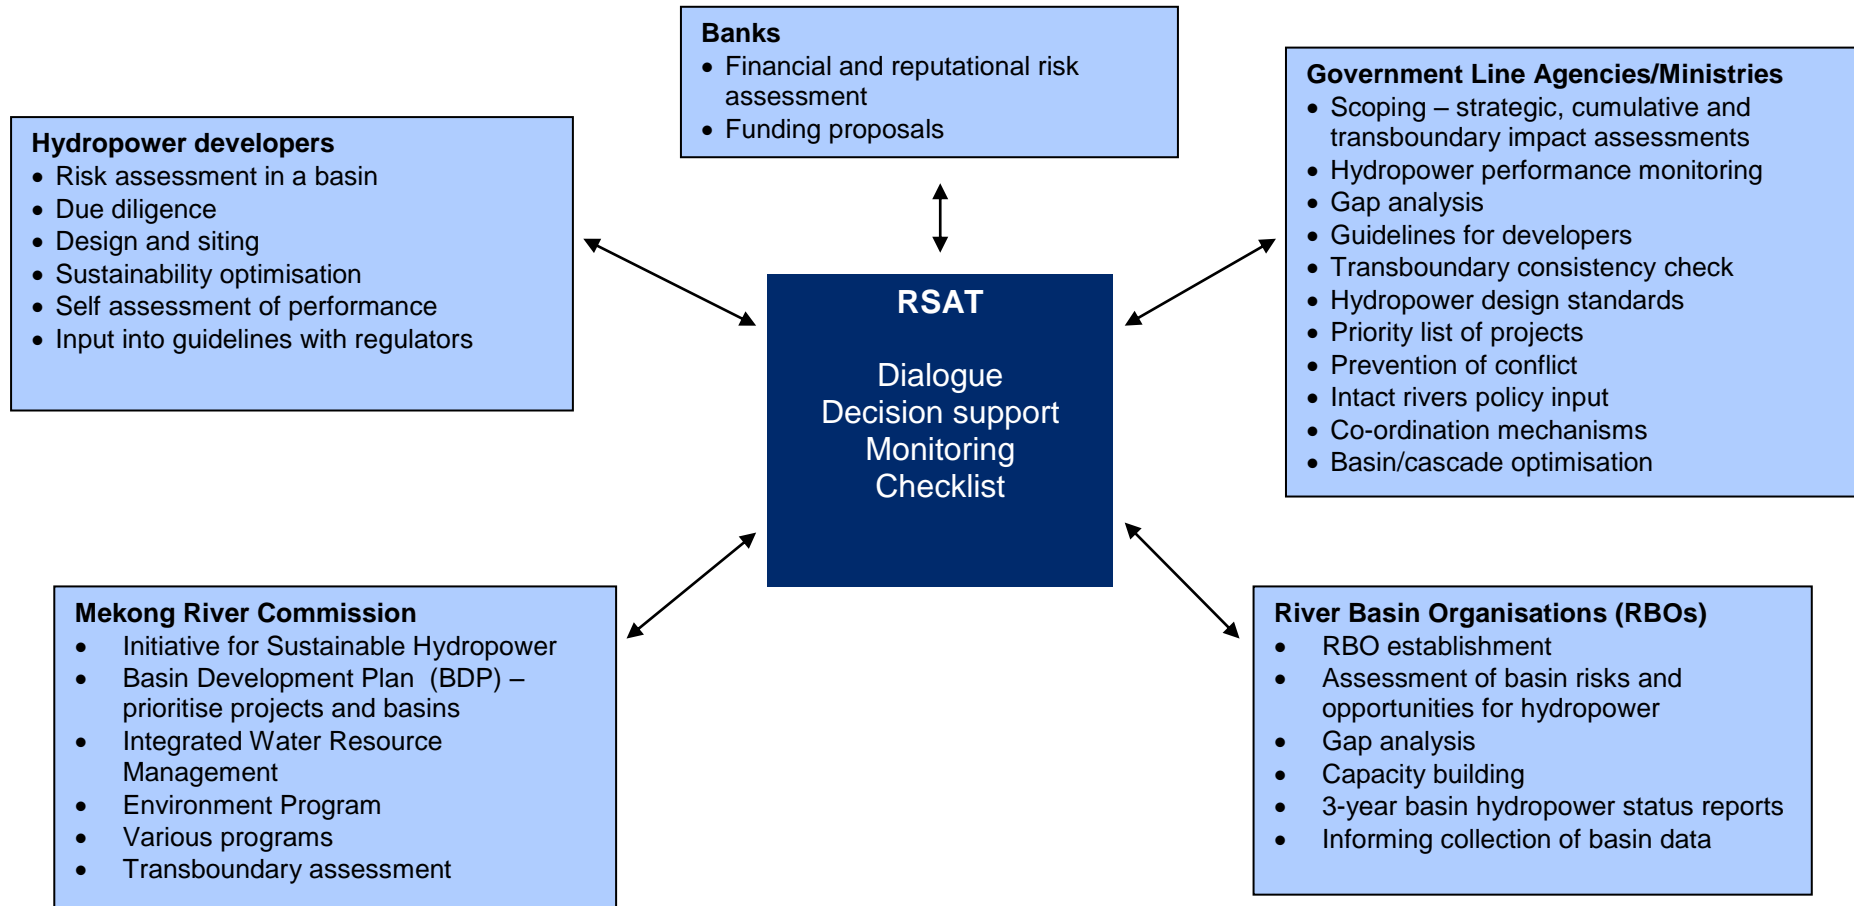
Banks
- Financial and reputational risk assessment
- Funding proposals

Hydropower developers
- Risk assessment in a basin
- Due diligence
- Design and siting
- Sustainability optimisation
- Self assessment of performance
- Input into guidelines with regulators

Government Line Agencies/Ministries
- Scoping – strategic, cumulative and transboundary impact assessments
- Hydropower performance monitoring
- Gap analysis
- Guidelines for developers
- Transboundary consistency check
- Hydropower design standards
- Priority list of projects
- Prevention of conflict
- Intact rivers policy input
- Co-ordination mechanisms
- Basin/cascade optimisation

RSAT

Dialogue
Decision support
Monitoring
Checklist

Mekong River Commission
- Initiative for Sustainable Hydropower
- Basin Development Plan (BDP) – prioritise projects and basins
- Integrated Water Resource Management
- Environment Program
- Various programs
- Transboundary assessment

River Basin Organisations (RBOs)
- RBO establishment
- Assessment of basin risks and opportunities for hydropower
- Gap analysis
- Capacity building
- 3-year basin hydropower status reports
- Informing collection of basin data